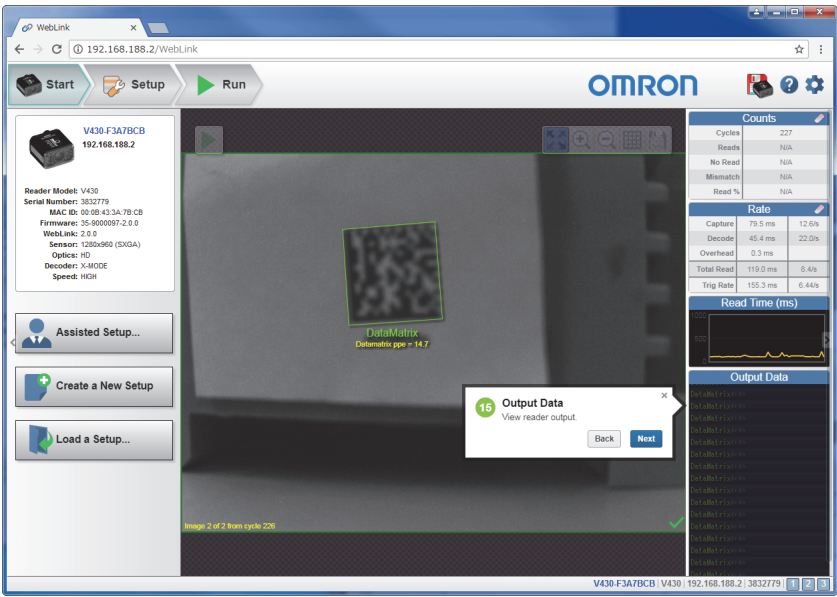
WebLink

192.168.188.2/WebLink

Start

Setup

Run

OMRON

V430-F3A7BCB
192.168.188.2

Reader Model: V430
Serial Number: 3832779
MAC ID: 00:0B:43:3A:7B:CB
Firmware: 35-9000097-2.0.0
WebLink: 2.0.0
Sensor: 1280x960 (SXGA)
Optics: HD
Decoder: X-MODE
Speed: HIGH

Assisted Setup...

Create a New Setup

Load a Setup...

DataMatrix
Datamatrix ppe = 14.7

Image 2 of 2 from cycle 226

15 Output Data
View reader output.
Back Next

Counts

| Cycles | 227 |
|---|---|
| Reads | N/A |
| No Read | N/A |
| Mismatch | N/A |
| Read % | N/A |

Rate

| Capture | 79.5 ms | 12.6/s |
|---|---|---|
| Decode | 45.4 ms | 22.0/s |
| Overhead | 0.3 ms | |
| Total Read | 119.0 ms | 8.4/s |
| Trig Rate | 155.3 ms | 6.44/s |

Read Time (ms)

1060
530
0

Output Data

DataMatrix
DataMatrix
DataMatrix
DataMatrix
DataMatrix
DataMatrix
DataMatrix
DataMatrix
DataMatrix
DataMatrix
DataMatrix
DataMatrix
DataMatrix
DataMatrix
DataMatrix
DataMatrix
DataMatrix

V430-F3A7BCB | V430 | 192.168.188.2 | 3832779 | 1 2 3